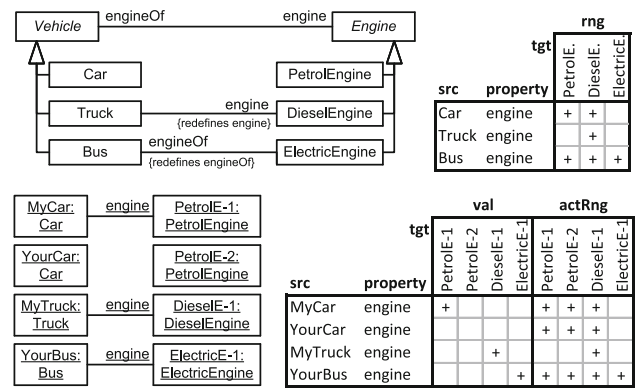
Vehicle engineOf engine Engine

Car PetrolEngine

Truck engine {redefines engine} DieselEngine

Bus engineOf {redefines engineOf} ElectricEngine

| | | rng | | |
|---|---|---|---|---|
| src | property tgt | PetrolE. | DieselE. | ElectricE. |
| Car | engine | + | + | |
| Truck | engine | | + | |
| Bus | engine | + | + | + |

MyCar: Car engine PetrolE-1: PetrolEngine

YourCar: Car PetrolE-2: PetrolEngine

MyTruck: Truck engine DieselE-1: DieselEngine

YourBus: Bus engine ElectricE-1: ElectricEngine

| | | val | | | | actRng | | | |
|---|---|---|---|---|---|---|---|---|---|
| src | property tgt | PetrolE-1 | PetrolE-2 | DieselE-1 | ElectricE-1 | PetrolE-1 | PetrolE-2 | DieselE-1 | ElectricE-1 |
| MyCar | engine | + | | | | + | + | + | |
| YourCar | engine | | | | | + | + | + | |
| MyTruck | engine | | | + | | | | + | |
| YourBus | engine | | | | + | + | + | + | + |